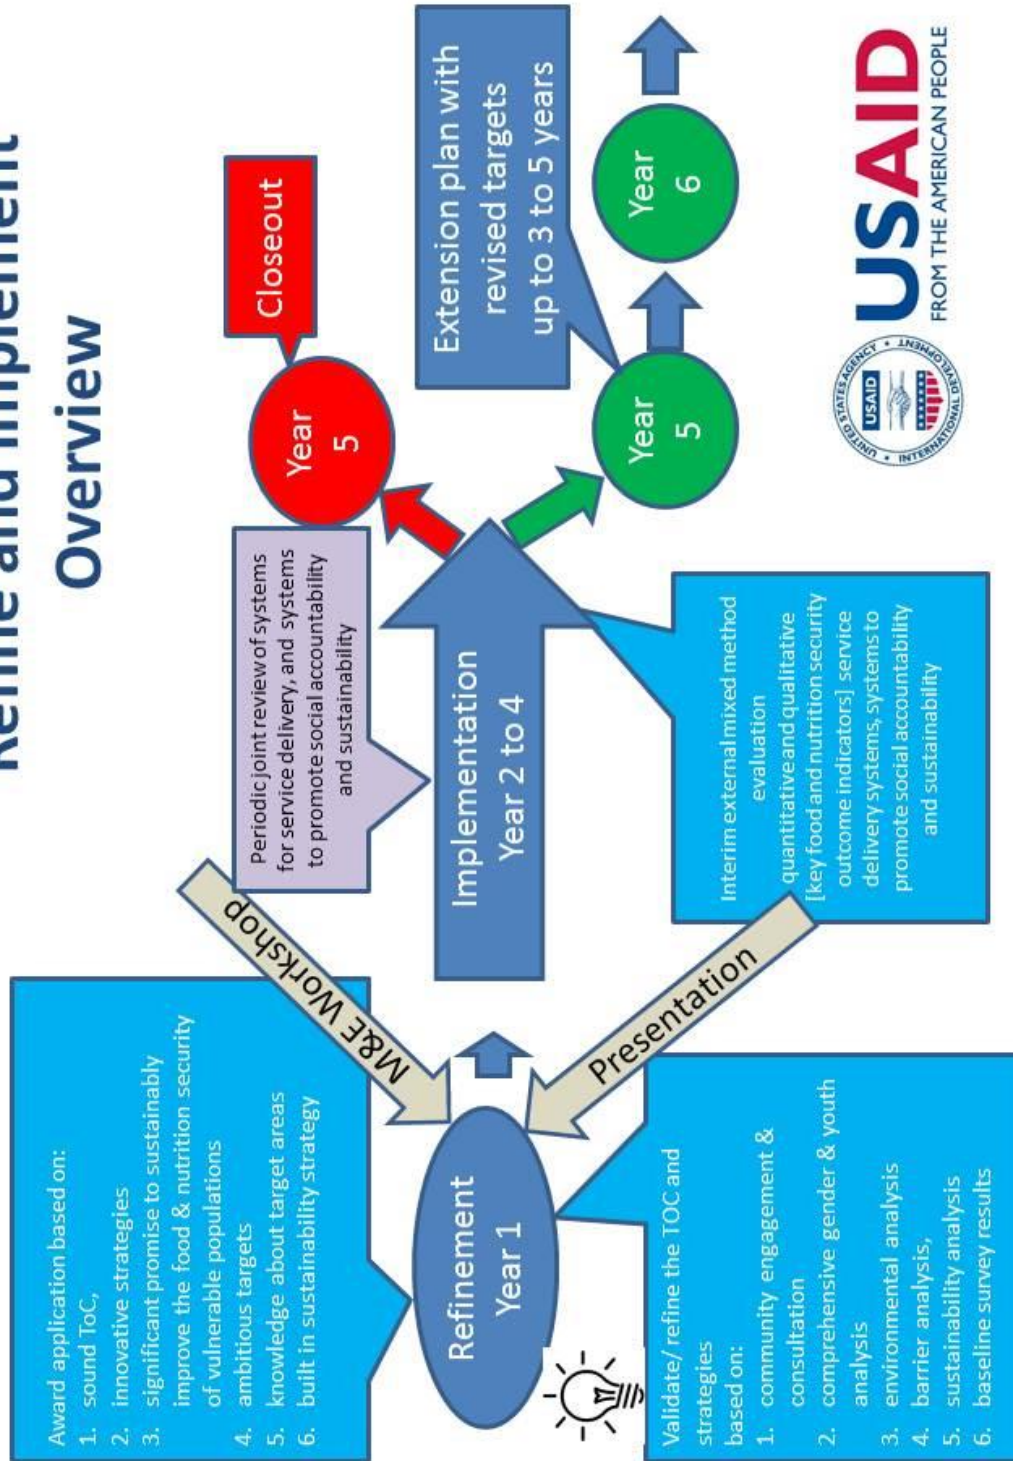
Refine and Implement
Overview

Award application based on:
1. sound ToC,
2. innovative strategies
3. significant promise to sustainably improve the food & nutrition security of vulnerable populations
4. ambitious targets
5. knowledge about target areas
6. built in sustainability strategy

Refinement
Year 1

Validate/ refine the TOC and strategies based on:
1. community engagement & consultation
2. comprehensive gender & youth analysis
3. environmental analysis
4. barrier analysis,
5. sustainability analysis
6. baseline survey results

M&E Workshop

Presentation

Periodic joint review of systems for service delivery, and systems to promote social accountability and sustainability

Implementation
Year 2 to 4

Interim external mixed method evaluation quantitative and qualitative [key food and nutrition security outcome indicators] service delivery systems, systems to promote social accountability and sustainability

Year
5

Closeout

Year
5

Year
6

Extension plan with revised targets up to 3 to 5 years

USAID
FROM THE AMERICAN PEOPLE

UNITED STATES AGENCY FOR INTERNATIONAL DEVELOPMENT
USAID